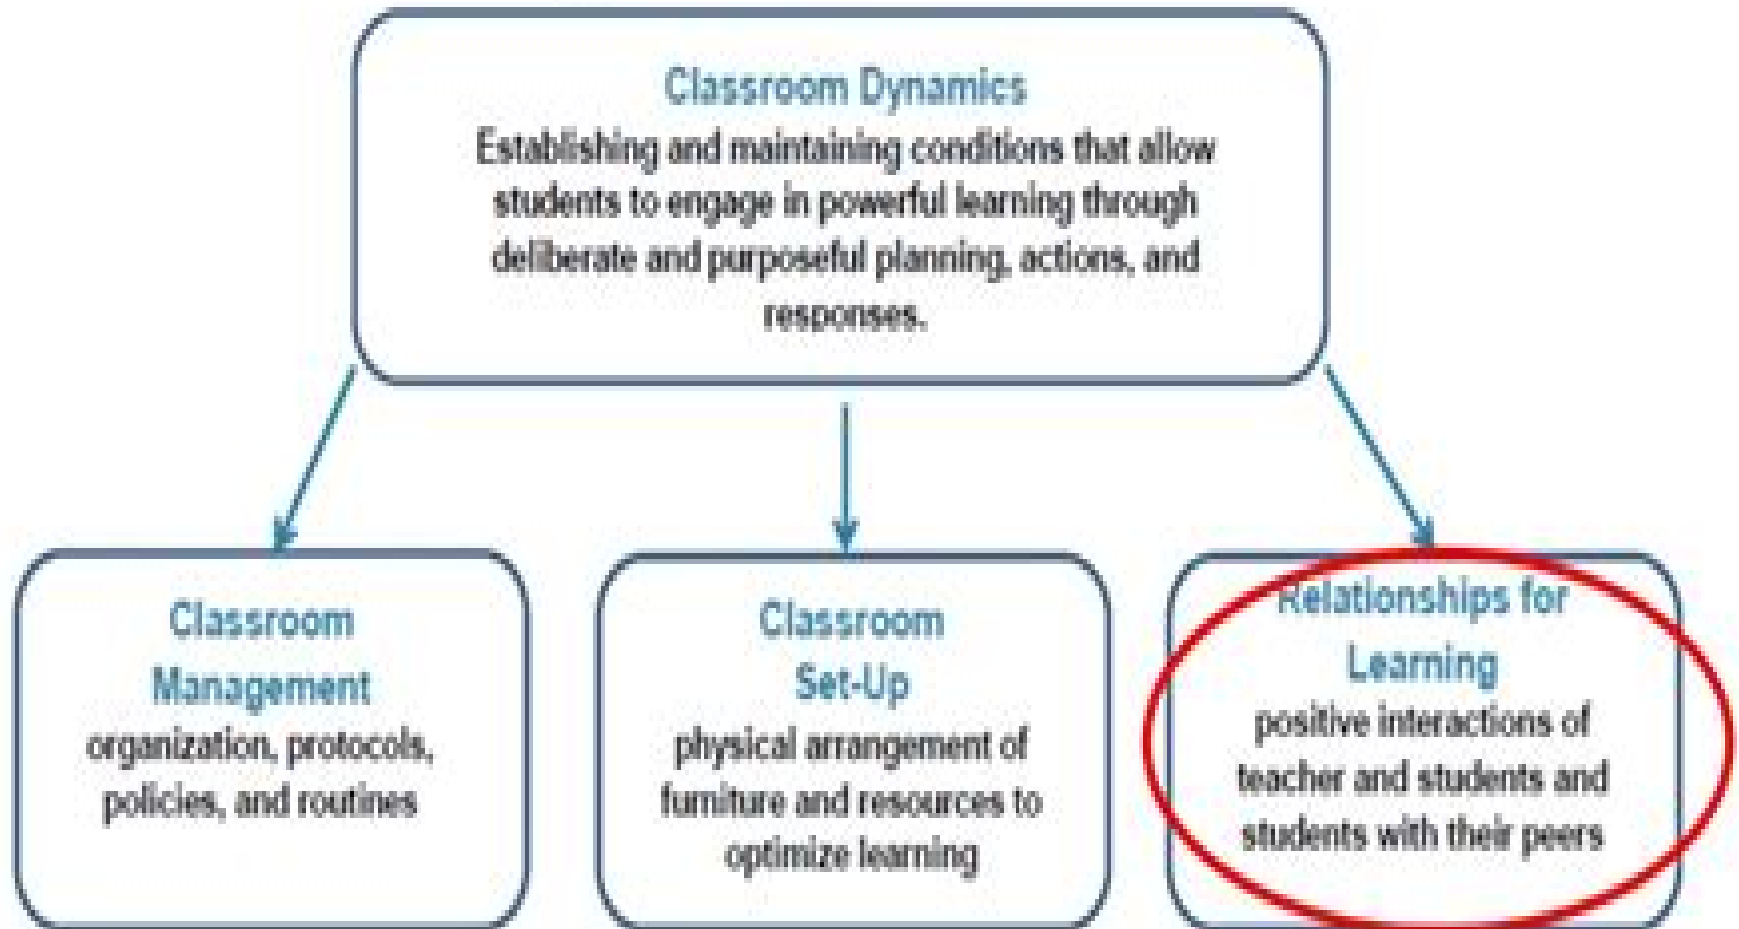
Classroom Dynamics
Establishing and maintaining conditions that allow students to engage in powerful learning through deliberate and purposeful planning, actions, and responses.

Classroom Management
organization, protocols, policies, and routines

Classroom Set-Up
physical arrangement of furniture and resources to optimize learning

Relationships for Learning
positive interactions of teacher and students and students with their peers